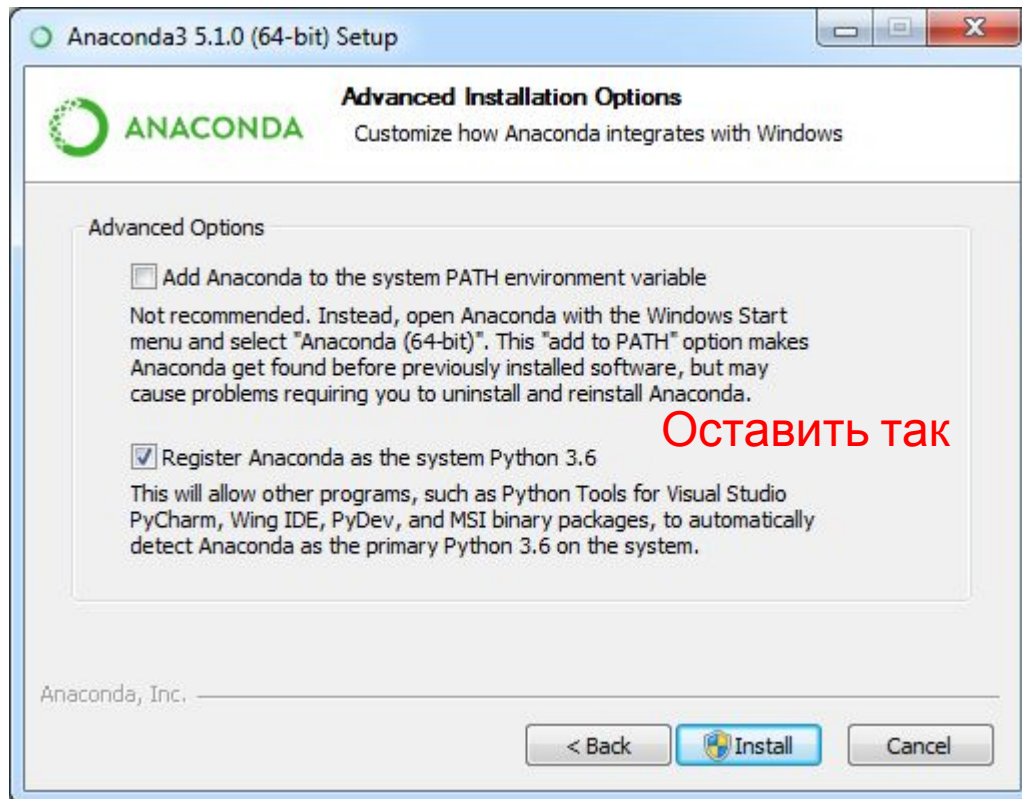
Anaconda3 5.1.0 (64-bit) Setup

ANACONDA

Advanced Installation Options

Customize how Anaconda integrates with Windows

Advanced Options

Add Anaconda to the system PATH environment variable

Not recommended. Instead, open Anaconda with the Windows Start menu and select "Anaconda (64-bit)". This "add to PATH" option makes Anaconda get found before previously installed software, but may cause problems requiring you to uninstall and reinstall Anaconda.

Оставить так

Register Anaconda as the system Python 3.6

This will allow other programs, such as Python Tools for Visual Studio PyCharm, Wing IDE, PyDev, and MSI binary packages, to automatically detect Anaconda as the primary Python 3.6 on the system.

Anaconda, Inc.

< Back

Install

Cancel